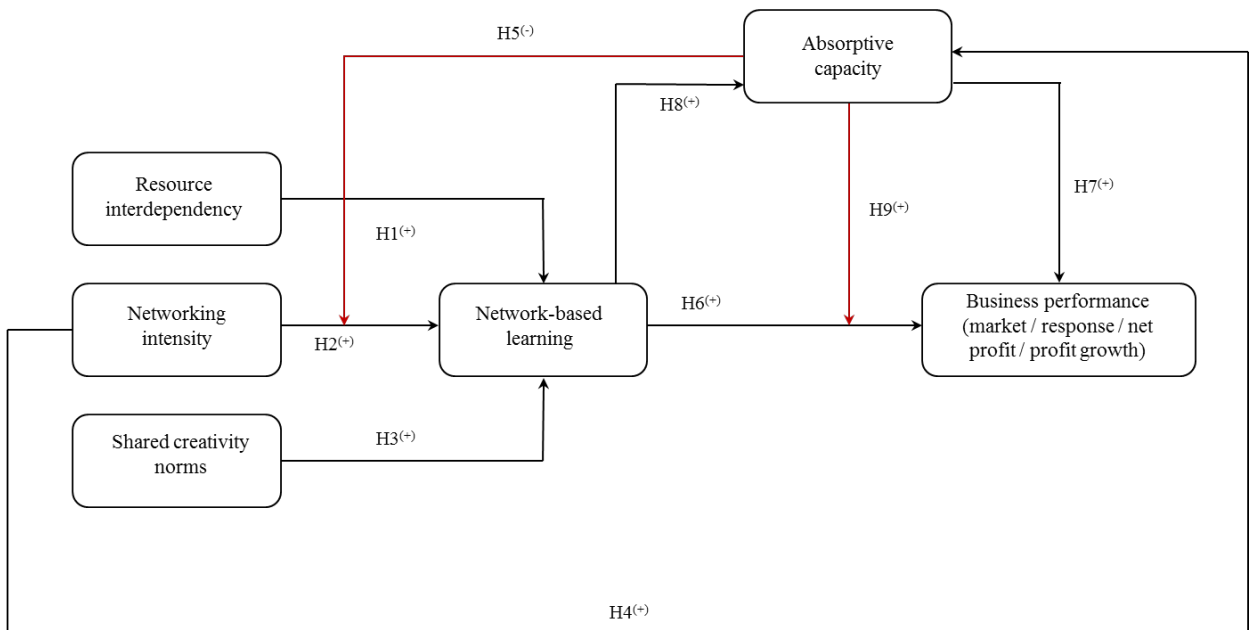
H5$^{(-)}$

Absorptive capacity

H8$^{(+)}$

Resource interdependency

H7$^{(+)}$

H9$^{(+)}$

H1$^{(+)}$

Networking intensity

H2$^{(+)}$

Network-based learning

H6$^{(+)}$

Business performance (market / response / net profit / profit growth)

Shared creativity norms

H3$^{(+)}$

H4$^{(+)}$